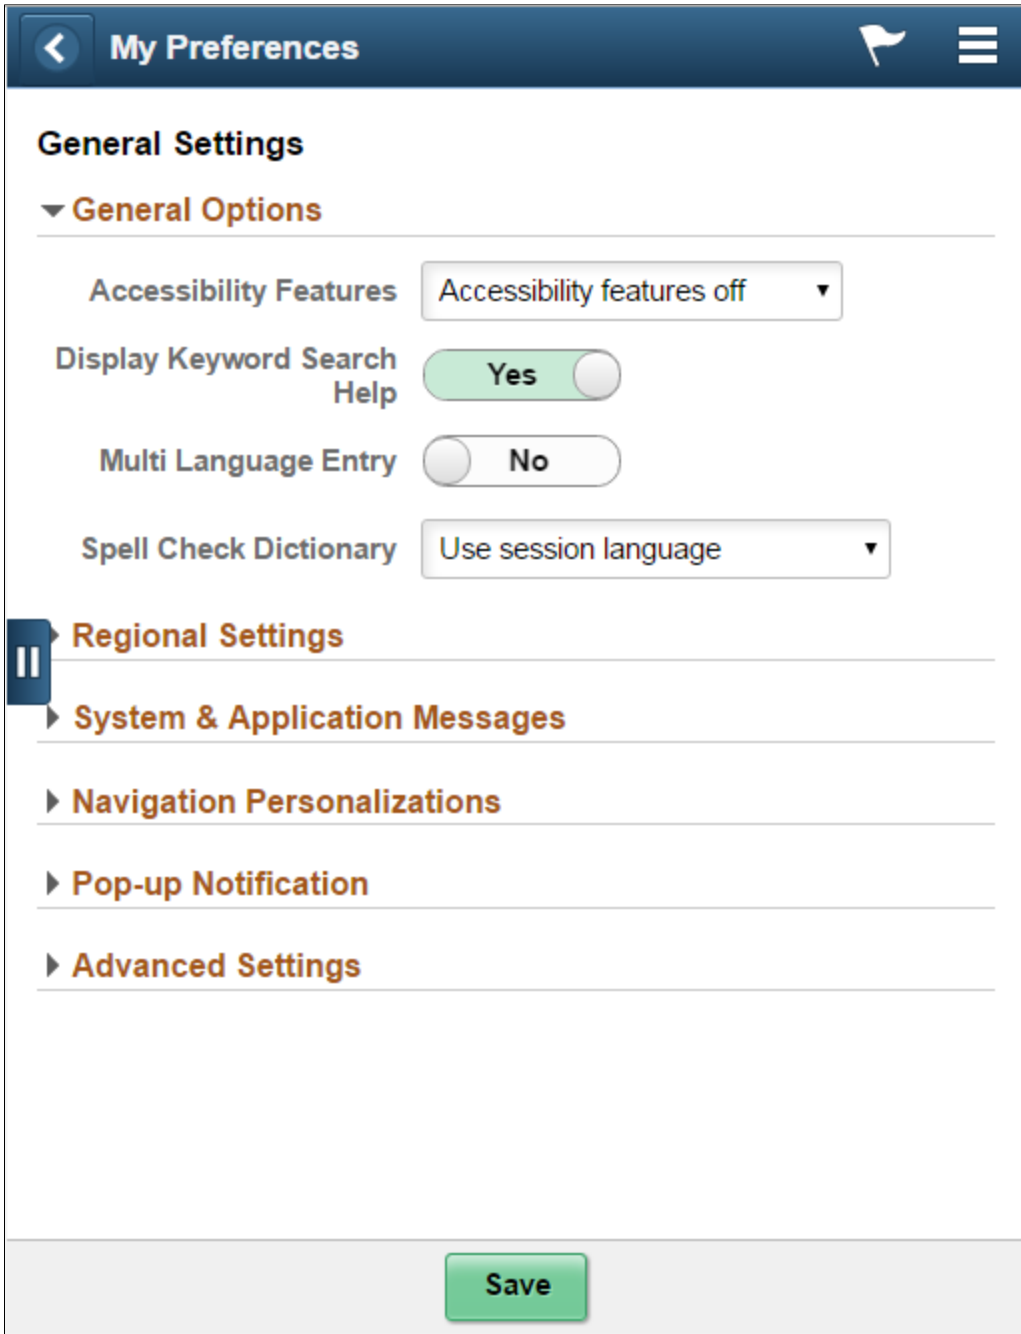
My Preferences

General Settings

General Options

Accessibility Features | Accessibility features off

Display Keyword Search Help | Yes

Multi Language Entry | No

Spell Check Dictionary | Use session language

Regional Settings

System & Application Messages

Navigation Personalizations

Pop-up Notification

Advanced Settings

Save